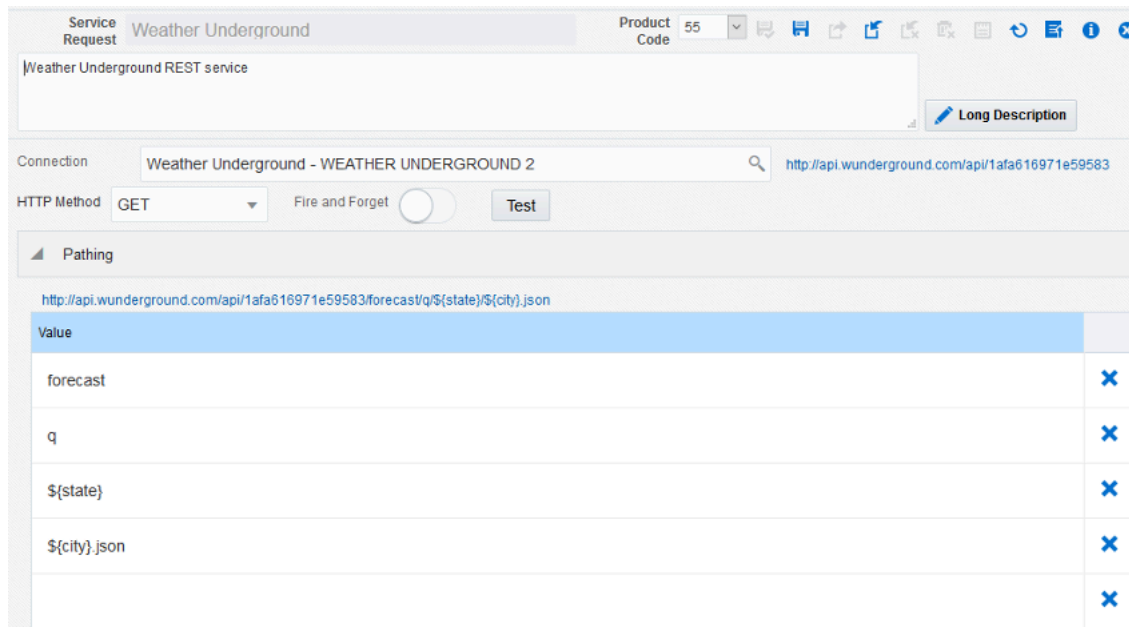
Service Request Weather Underground

Product Code 55

Weather Underground REST service

Long Description

Connection Weather Underground - WEATHER UNDERGROUND 2

http://api.wunderground.com/api/1afa616971e59583

HTTP Method GET

Fire and Forget

Test

Pathing

http://api.wunderground.com/api/1afa616971e59583/forecast/q/${state}/${city}.json

| Value |
|---|
| forecast |
| q |
| ${state} |
| ${city}.json |
| |